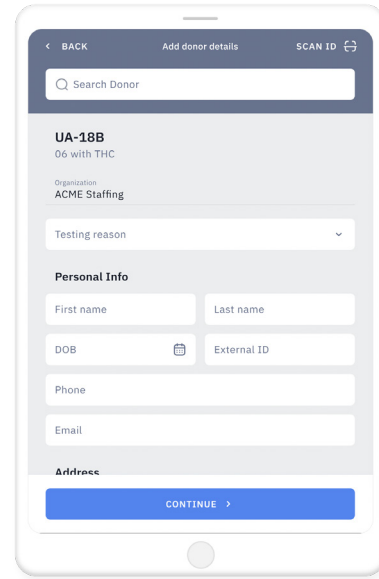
< BACK

Add donor details

SCAN ID

Search Donor

UA-18B

06 with THC

Organization

ACME Staffing

Testing reason

Personal Info

First name

Last name

DOB

External ID

Phone

Email

Address

CONTINUE >